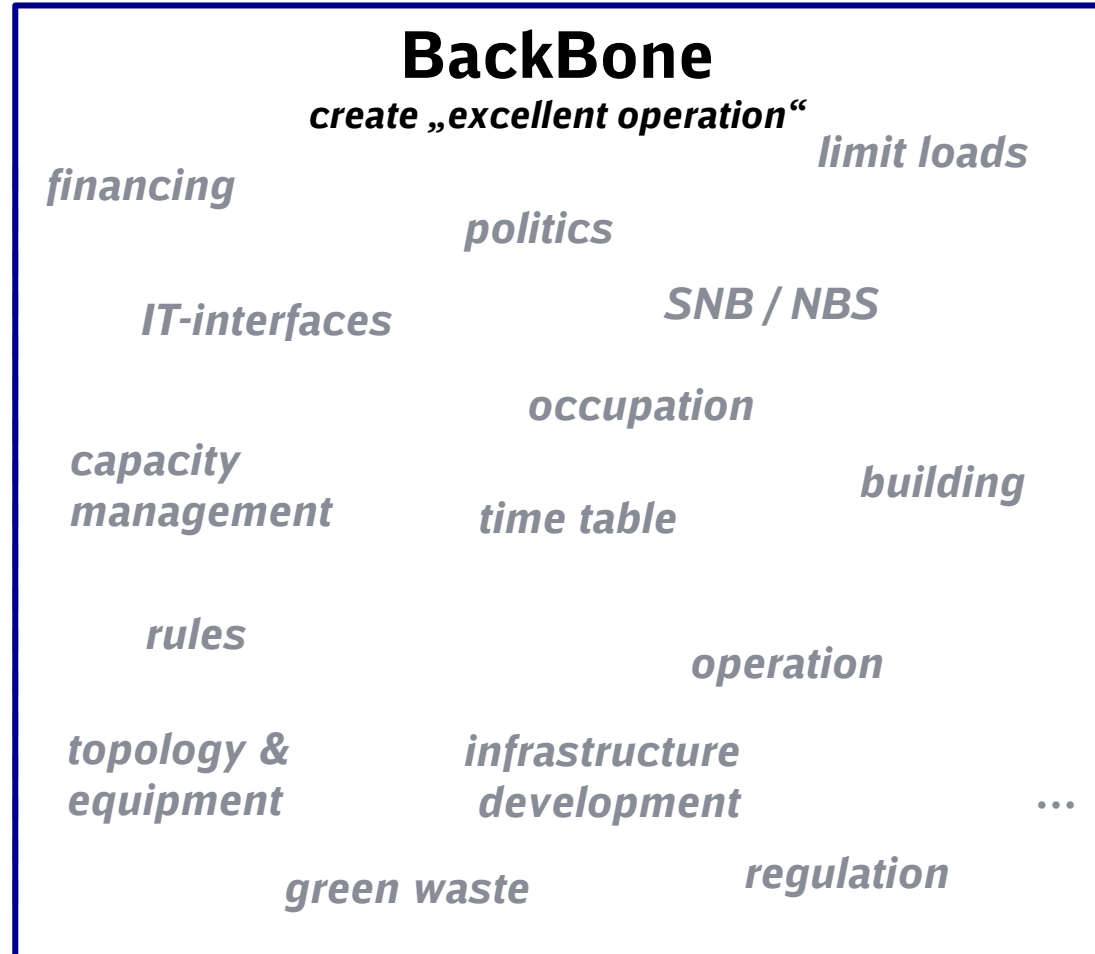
BackBone

create „excellent operation“

limit loads

financing

politics

IT-interfaces

SNB / NBS

occupation

capacity management

building

time table

rules

operation

topology & equipment

infrastructure development

...

green waste

regulation